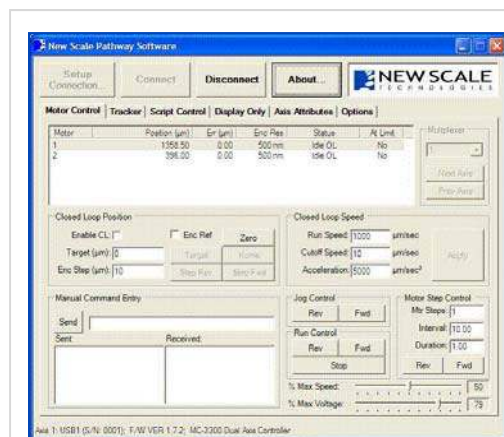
New Scale Pathway Software

Setup Connection... | Connect | Disconnect | About... | NEW SCALE TECHNOLOGIES

Motor Control | Tracker | Script Control | Display Only | Axis Attributes | Options

| Motor | Position (µm) | Err (µm) | Enc Res | Status | At Limit |
|---|---|---|---|---|---|
| 1 | 1358.50 | 0.00 | 500 nm | Idle OL | No |
| 2 | 396.00 | 0.00 | 500 nm | Idle OL | No |

Multiplexer
Next Axis
Prev Axis

Closed Loop Position
Enable CL:
Enc Ref
Zero
Target (µm): 0
Target
Home
Enc Step (µm): 10
Step Rev
Step Fwd

Closed Loop Speed
Run Speed: 1000 µm/sec
Cutoff Speed: 10 µm/sec
Acceleration: 5000 µm/sec²
Apply

Manual Command Entry
Send
Sent
Received:

Jog Control
Rev
Fwd

Run Control
Rev
Fwd
Stop

Motor Step Control
Mtr Steps: 1
Interval: 10.00
Duration: 1.00
Rev
Fwd

% Max Speed: 50
% Max Voltage: 79

Axis 1: USB1 (S/N: 0001); F/W VER 1.7.2; MC-3300 Dual Axis Controller